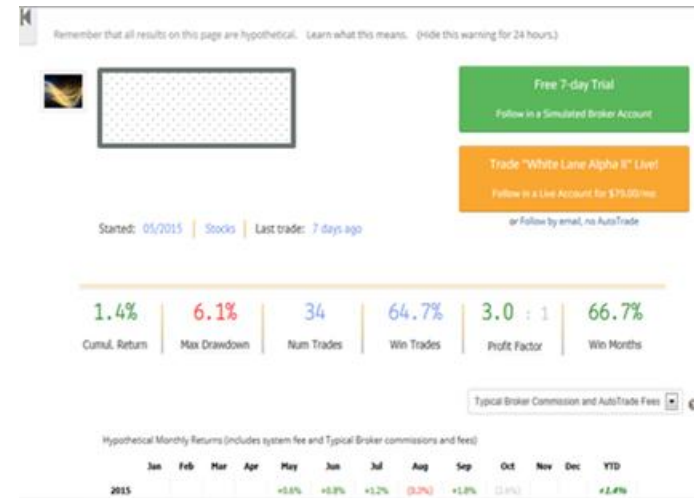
Remember that all results on this page are hypothetical. Learn what this means. (Hide this warning for 24 hours.)

Free 7-day Trial

Follow in a Simulated Broker Account

Trade "White Lane Alpha II" Live!

Follow in a Live Account for $79.00/mo.

or Follow by email, no AutoTrade

Started: 05/2015 | Stocks | Last trade: 7 days ago

| 1.4% | 6.1% | 34 | 64.7% | 3.0 : 1 | 66.7% |
|---|---|---|---|---|---|
| Cumul. Return | Max Drawdown | Num Trades | Win Trades | Profit Factor | Win Months |

Typical Broker Commission and AutoTrade Fees

Hypothetical Monthly Returns (includes system fee and Typical Broker commissions and fees)

| | Jan | Feb | Mar | Apr | May | Jun | Jul | Aug | Sep | Oct | Nov | Dec | YTD |
|---|---|---|---|---|---|---|---|---|---|---|---|---|---|
| 2015 | | | | | +0.6% | +0.8% | +1.2% | (0.2%) | +1.8% | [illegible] | | | +2.4% |